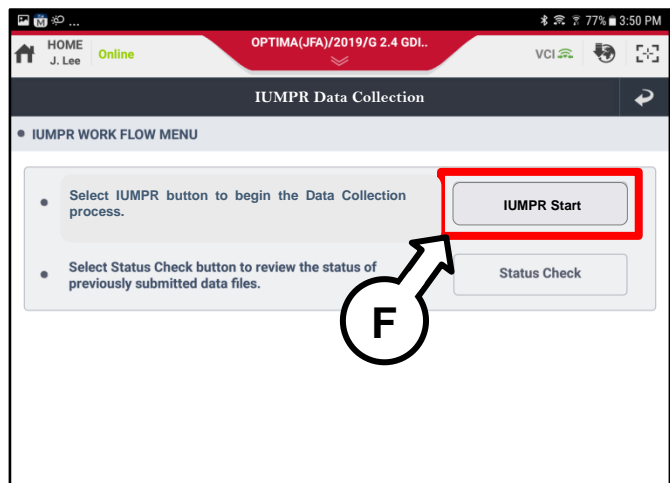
77% 3:50 PM

HOME
J. Lee
Online
OPTIMA(JFA)/2019/G 2.4 GDI..
VCI

IUMPR Data Collection

IUMPR WORK FLOW MENU

Select IUMPR button to begin the Data Collection process.
IUMPR Start

Select Status Check button to review the status of previously submitted data files.
Status Check

F